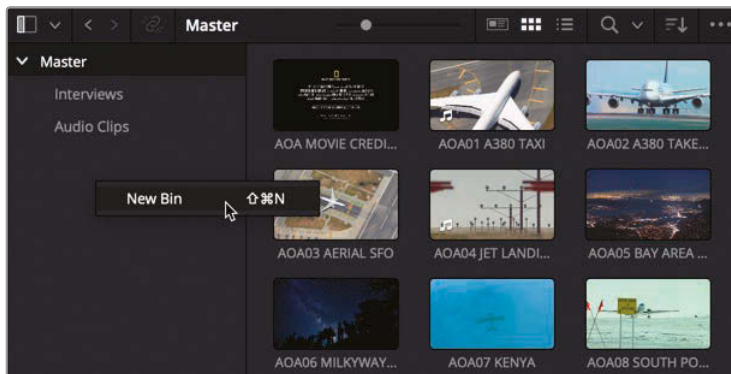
Master

Master

Interviews

Audio Clips

New Bin ⇧⌘N

AOA MOVIE CREDI...

AOA01 A380 TAXI

AOA02 A380 TAKE...

AOA03 AERIAL SFO

AOA04 JET LANDI...

AOA05 BAY AREA ...

AOA06 MILKYWAY...

AOA07 KENYA

AOA08 SOUTH PO...